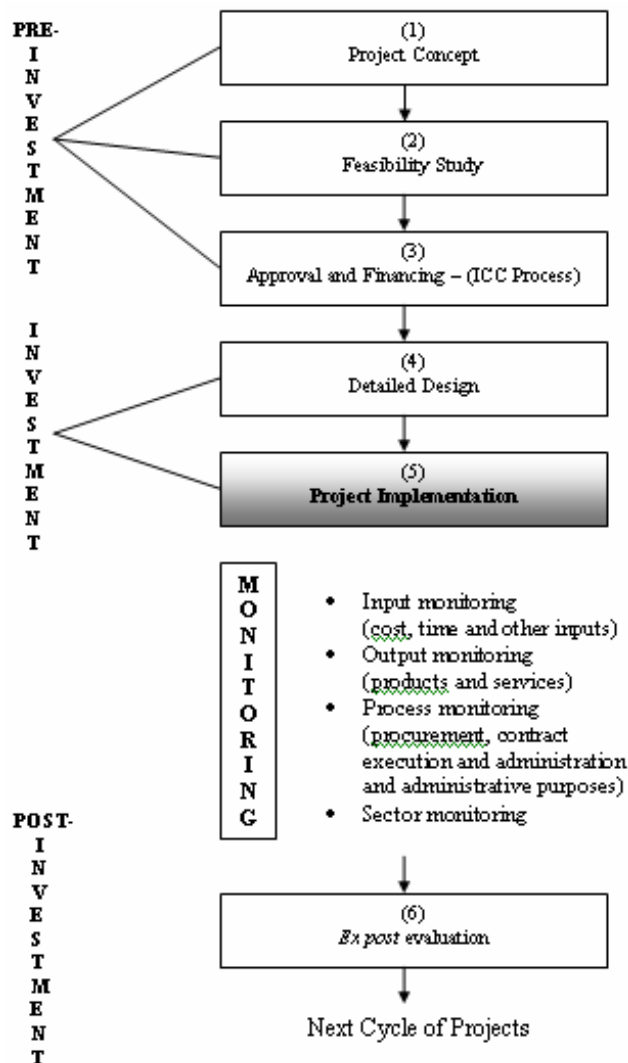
PRE-
I
N
V
E
S
T
M
E
N
T

(1)
Project Concept

(2)
Feasibility Study

(3)
Approval and Financing – (ICC Process)

I
N
V
E
S
T
M
E
N
T

(4)
Detailed Design

(5)
Project Implementation

M
O
N
I
T
O
R
I
N
G

- Input monitoring (cost, time and other inputs)
- Output monitoring (products and services)
- Process monitoring (procurement, contract execution and administration and administrative purposes)
- Sector monitoring

POST-
I
N
V
E
S
T
M
E
N
T

(6)
*Ex post* evaluation

Next Cycle of Projects